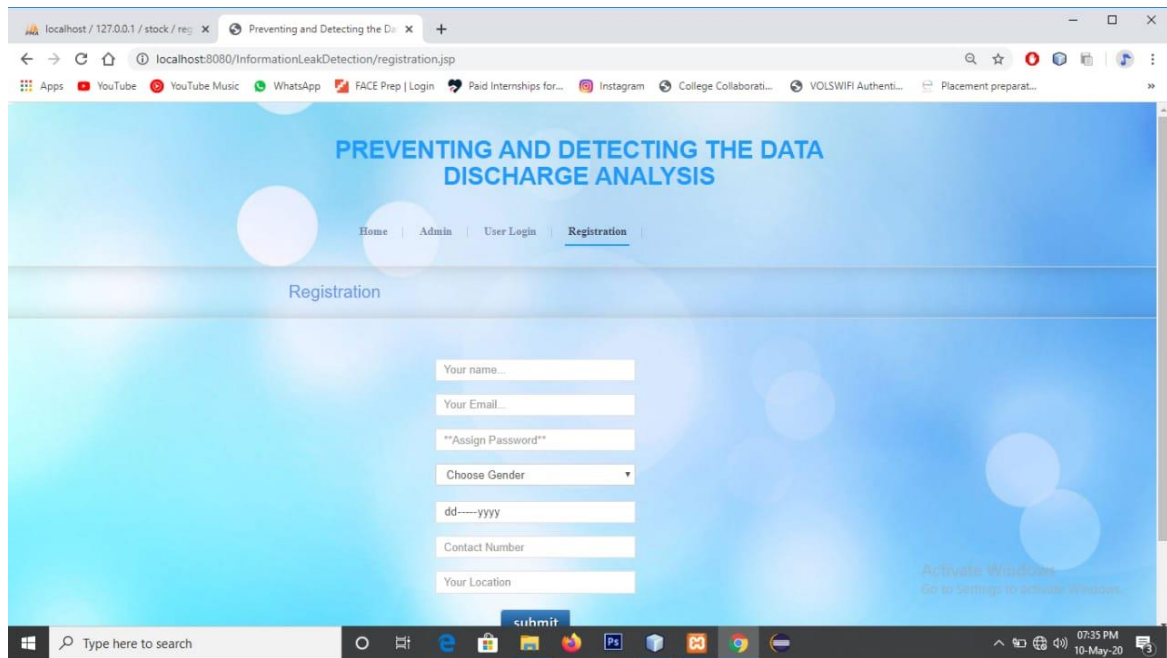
localhost / 127.0.0.1 / stock / reg ×
Preventing and Detecting the Da ×
+

localhost:8080/InformationLeakDetection/registration.jsp

Apps YouTube YouTube Music WhatsApp FACE Prep | Login Paid Internships for... Instagram College Collaborati... VOLSWIFI Authenti... Placement preparat...

PREVENTING AND DETECTING THE DATA DISCHARGE ANALYSIS

Home | Admin | User Login | Registration |

Registration

Your name...

Your Email...

**Assign Password**

Choose Gender

dd-----yyyy

Contact Number

Your Location

submit

Activate Windows
Go to Settings to activate Windows.

Type here to search

07:35 PM
10-May-20